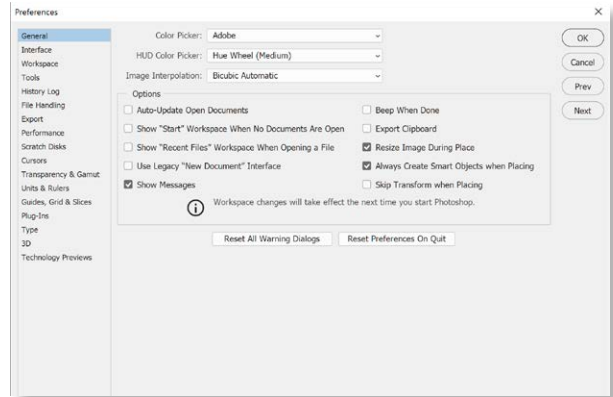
Preferences

General
Interface
Workspace
Tools
History Log
File Handling
Export
Performance
Scratch Disks
Cursors
Transparency & Gamut
Units & Rulers
Guides, Grid & Slices
Plug-Ins
Type
3D
Technology Previews

Color Picker: Adobe
HUD Color Picker: Hue Wheel (Medium)
Image Interpolation: Bicubic Automatic

Options
Auto-Update Open Documents
Show "Start" Workspace When No Documents Are Open
Show "Recent Files" Workspace When Opening a File
Use Legacy "New Document" Interface
Show Messages
Beep When Done
Export Clipboard
Resize Image During Place
Always Create Smart Objects when Placing
Skip Transform when Placing

Workspace changes will take effect the next time you start Photoshop.

Reset All Warning Dialogs
Reset Preferences On Quit

OK
Cancel
Prev
Next